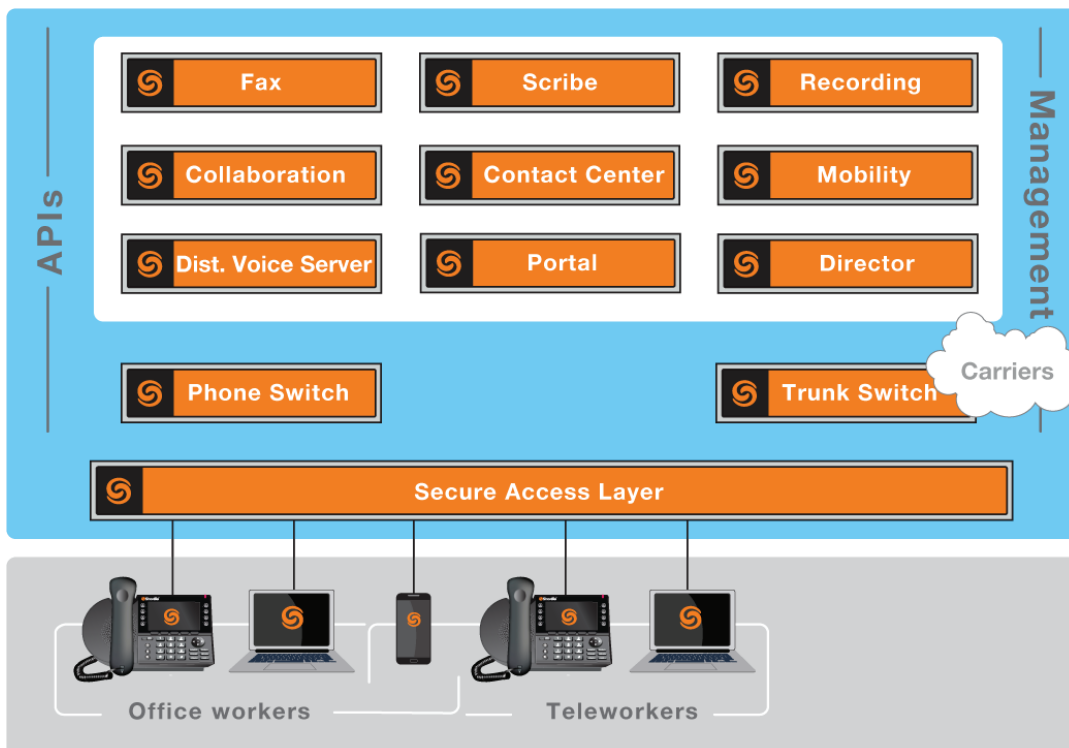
APIs

Fax

Scribe

Recording

Collaboration

Contact Center

Mobility

Dist. Voice Server

Portal

Director

Management

Phone Switch

Trunk Switch

Carriers

Secure Access Layer

Office workers

Teleworkers